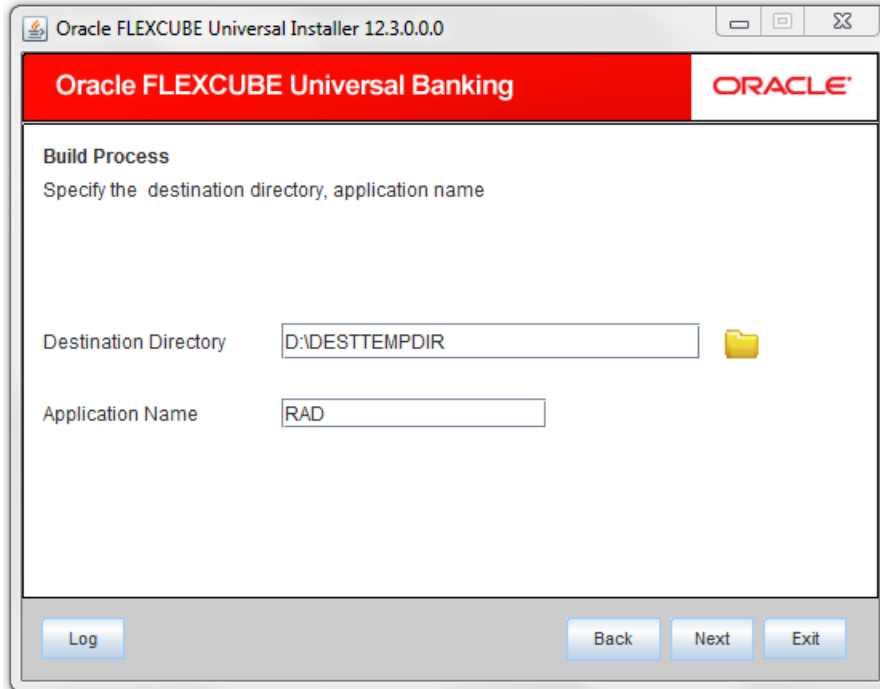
Oracle FLEXCUBE Universal Installer 12.3.0.0.0

Oracle FLEXCUBE Universal Banking

ORACLE

Build Process

Specify the destination directory, application name

Destination Directory D:\DESTTEMPDIR

Application Name RAD

Log

Back Next Exit